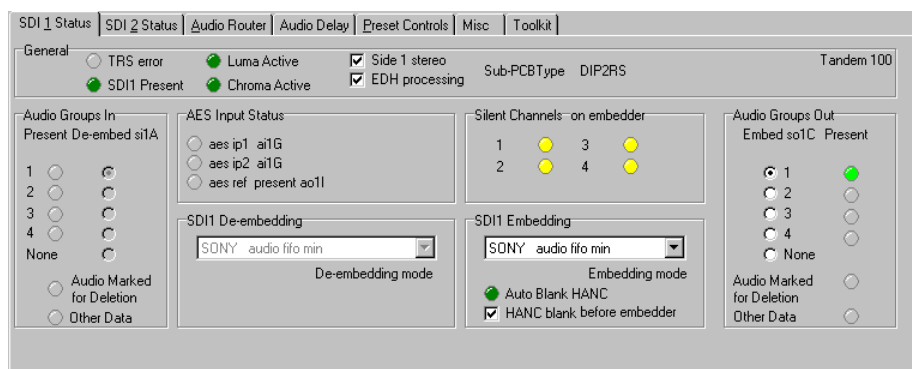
SDI 1 Status | SDI 2 Status | Audio Router | Audio Delay | Preset Controls | Misc | Toolkit

General
TRS error
SDI1 Present
Luma Active
Chroma Active
☑ Side 1 stereo
☑ EDH processing
Sub-PCBType DIP2RS
Tandem 100

Audio Groups In
Present De-embed si1A
1
2
3
4
None
Audio Marked for Deletion
Other Data

AES Input Status
aes ip1 ai1G
aes ip2 ai1G
aes ref present ao1I

SDI1 De-embedding
SONY audio fifo min
De-embedding mode

Silent Channels on embedder
1 3
2 4

SDI1 Embedding
SONY audio fifo min
Embedding mode
Auto Blank HANC
☑ HANC blank before embedder

Audio Groups Out
Embed so1C Present
1
2
3
4
None
Audio Marked for Deletion
Other Data